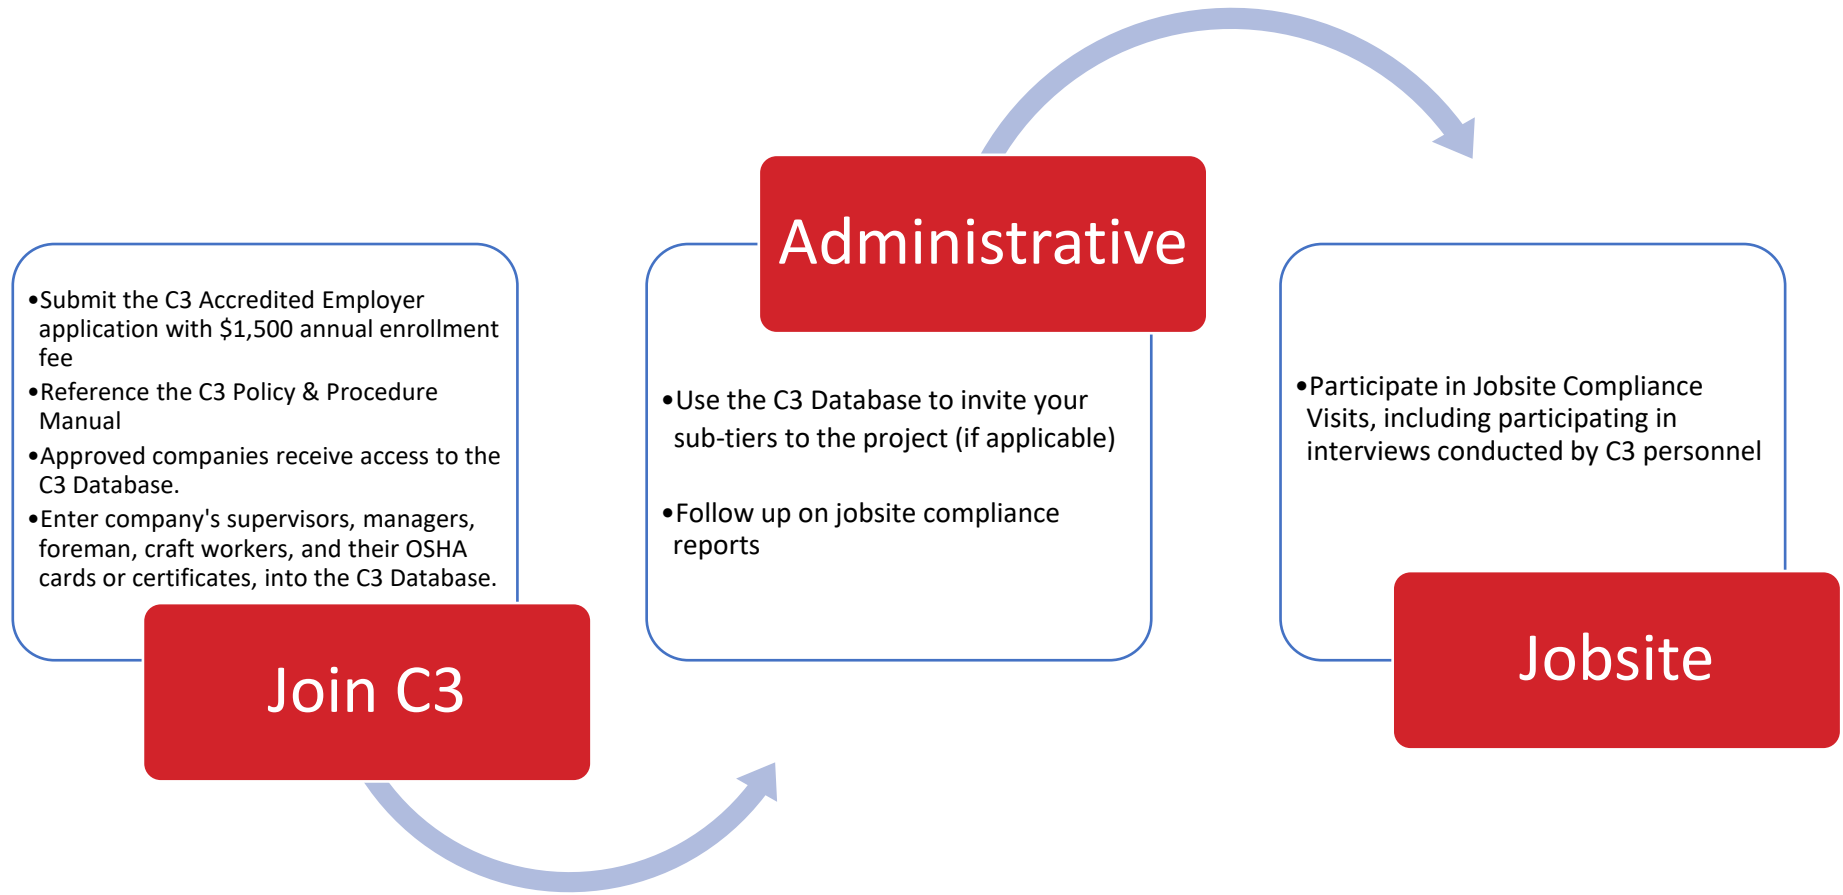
•Submit the C3 Accredited Employer application with $1,500 annual enrollment fee
•Reference the C3 Policy & Procedure Manual
•Approved companies receive access to the C3 Database.
•Enter company's supervisors, managers, foreman, craft workers, and their OSHA cards or certificates, into the C3 Database.

Join C3

Administrative

•Use the C3 Database to invite your sub-tiers to the project (if applicable)

•Follow up on jobsite compliance reports

•Participate in Jobsite Compliance Visits, including participating in interviews conducted by C3 personnel

Jobsite